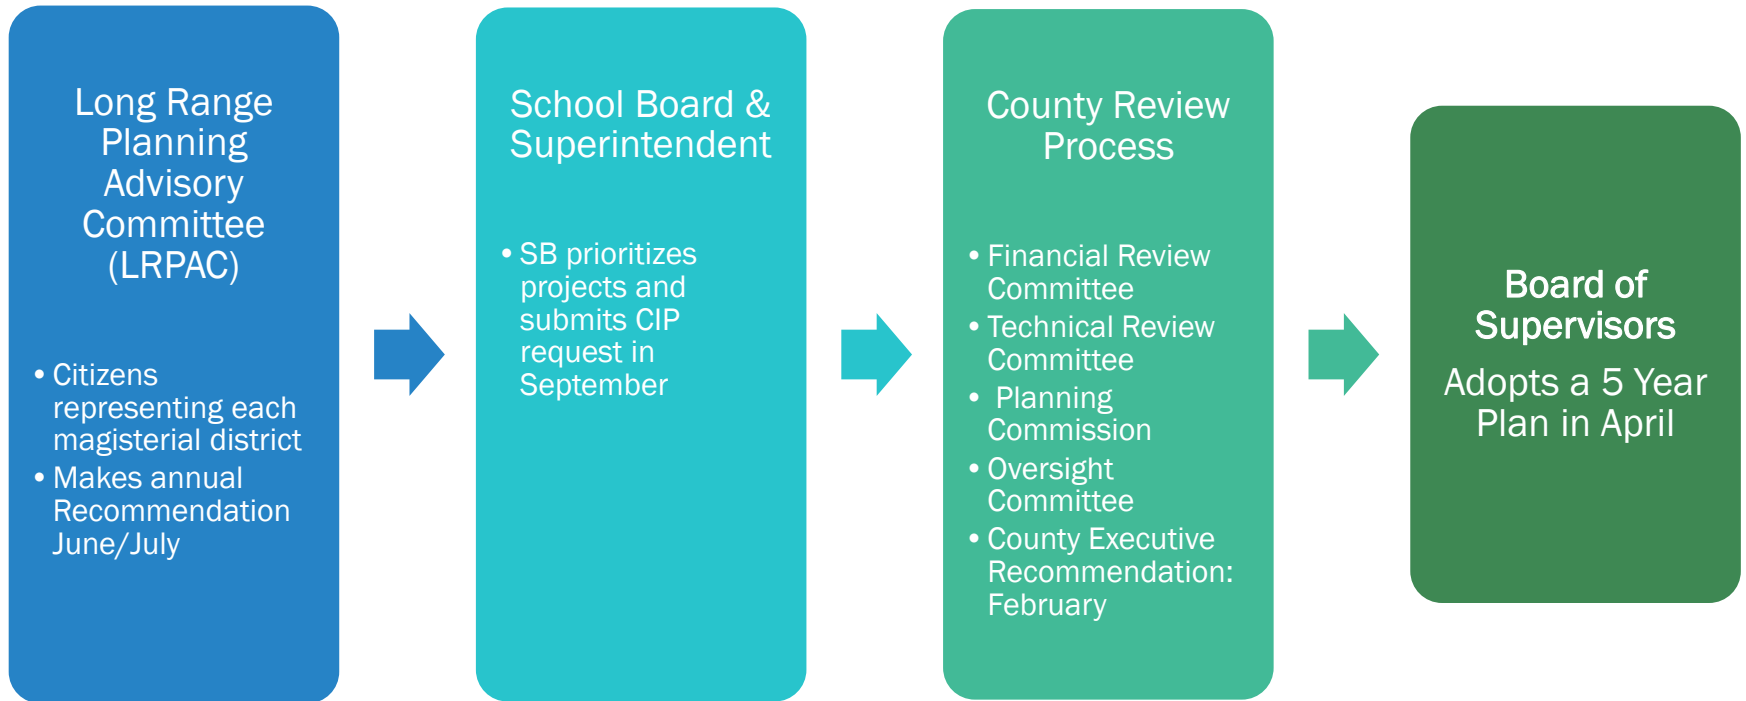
Long Range Planning Advisory Committee (LRPAC)

• Citizens representing each magisterial district
• Makes annual Recommendation June/July

School Board & Superintendent

• SB prioritizes projects and submits CIP request in September

County Review Process

• Financial Review Committee
• Technical Review Committee
• Planning Commission
• Oversight Committee
• County Executive Recommendation: February

Board of Supervisors

Adopts a 5 Year Plan in April